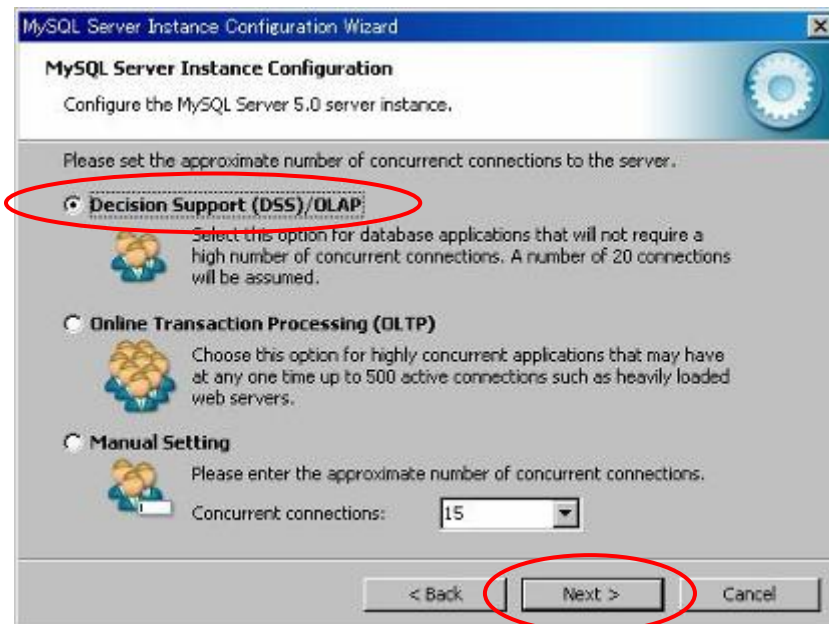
MySQL Server Instance Configuration Wizard

MySQL Server Instance Configuration

Configure the MySQL Server 5.0 server instance.

Please set the approximate number of concurrenct connections to the server.

Decision Support (DSS)/OLAP

Select this option for database applications that will not require a high number of concurrent connections. A number of 20 connections will be assumed.

Online Transaction Processing (OLTP)

Choose this option for highly concurrent applications that may have at any one time up to 500 active connections such as heavily loaded web servers.

Manual Setting

Please enter the approximate number of concurrent connections.

Concurrent connections: 15

< Back | Next > | Cancel